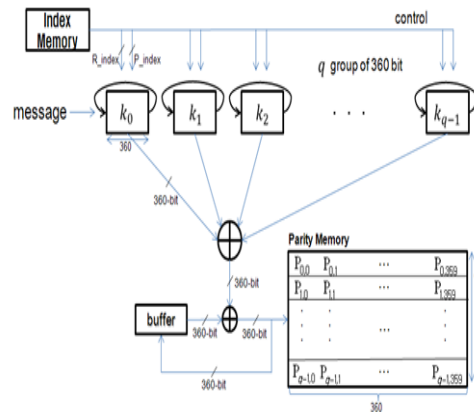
Index Memory

control

R_index

P_index

$q$ group of 360 bit

message

$k_0$

$k_1$

$k_2$

. . .

$k_{q-1}$

360

360-bit

360-bit

Parity Memory

| $P_{0,0}$ | $P_{0,1}$ | ... | $P_{0,359}$ |
|---|---|---|---|
| $P_{1,0}$ | $P_{1,1}$ | ... | $P_{1,359}$ |
| ⋮ | ⋮ | ... | ⋮ |
| $P_{q-1,0}$ | $P_{q-1,1}$ | ... | $P_{q-1,359}$ |

buffer

360-bit

360-bit

360-bit

360